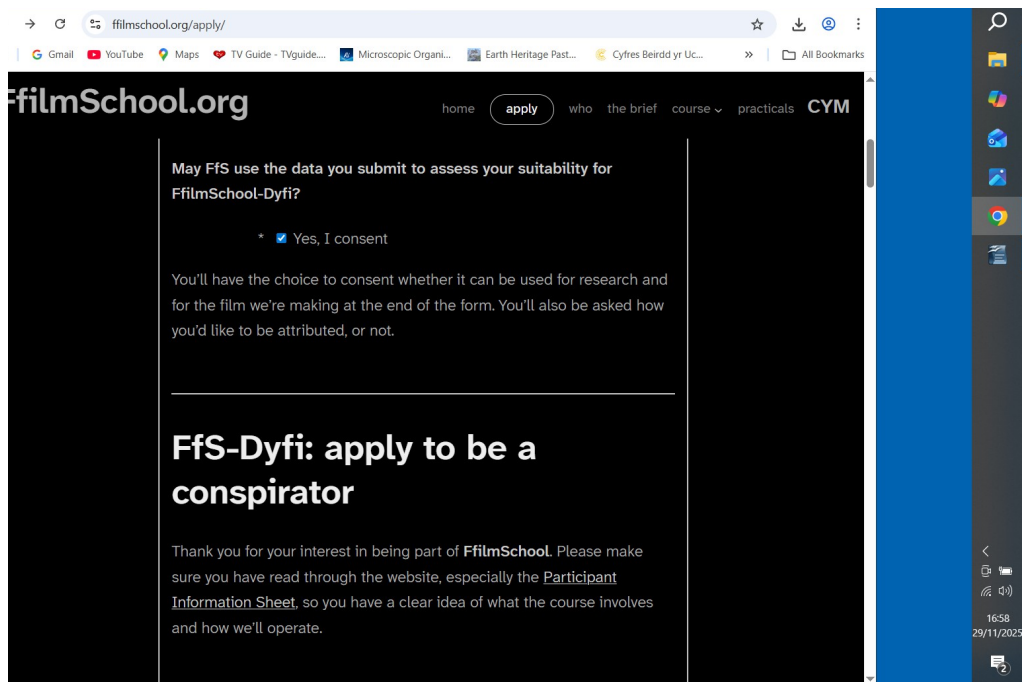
ffilmschool.org/apply/

Gmail YouTube Maps TV Guide - TVguide.... Microscopic Organi... Earth Heritage Past... Cyfres Beirdd yr Uc... » All Bookmarks

FfilmSchool.org

home apply who the brief course practicals CYM

May FfS use the data you submit to assess your suitability for FfilmSchool-Dyfi?

* Yes, I consent

You'll have the choice to consent whether it can be used for research and for the film we're making at the end of the form. You'll also be asked how you'd like to be attributed, or not.

FfS-Dyfi: apply to be a conspirator

Thank you for your interest in being part of FfilmSchool. Please make sure you have read through the website, especially the Participant Information Sheet, so you have a clear idea of what the course involves and how we'll operate.

16:58
29/11/2025

2